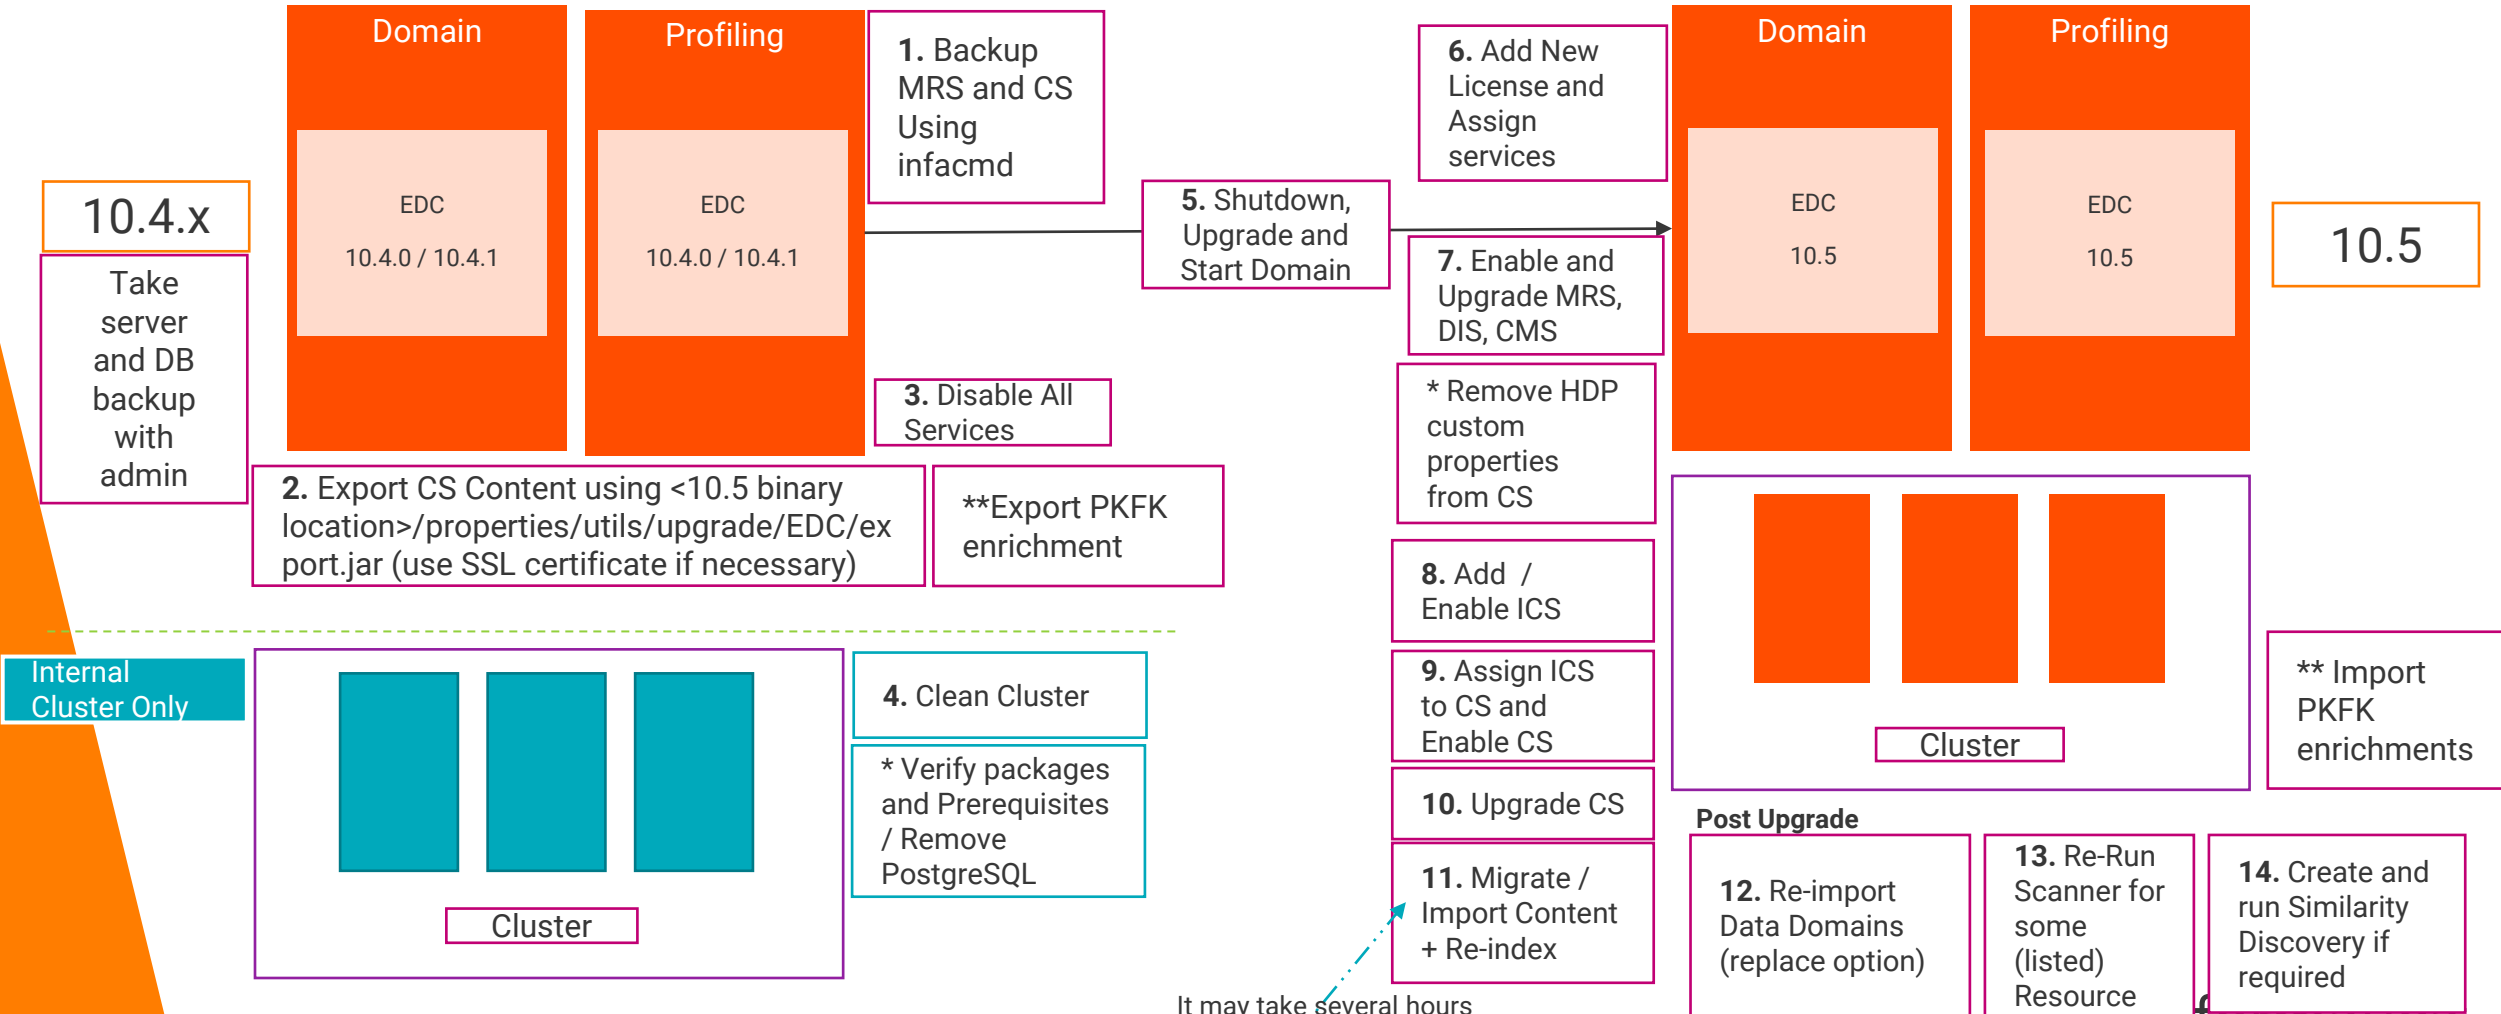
Domain

EDC

10.4.0 / 10.4.1

Profiling

EDC

10.4.0 / 10.4.1

1. Backup MRS and CS Using infacmd

10.4.x

Take server and DB backup with admin

3. Disable All Services

2. Export CS Content using <10.5 binary location>/properties/utils/upgrade/EDC/export.jar (use SSL certificate if necessary)

**Export PKFK enrichment

5. Shutdown, Upgrade and Start Domain

6. Add New License and Assign services

7. Enable and Upgrade MRS, DIS, CMS

* Remove HDP custom properties from CS

8. Add / Enable ICS

9. Assign ICS to CS and Enable CS

10. Upgrade CS

11. Migrate / Import Content + Re-index

It may take several hours

Domain

EDC

10.5

Profiling

EDC

10.5

10.5

Cluster

** Import PKFK enrichments

Internal Cluster Only

Cluster

4. Clean Cluster

* Verify packages and Prerequisites / Remove PostgreSQL

Post Upgrade

12. Re-import Data Domains (replace option)

13. Re-Run Scanner for some (listed) Resource

14. Create and run Similarity Discovery if required